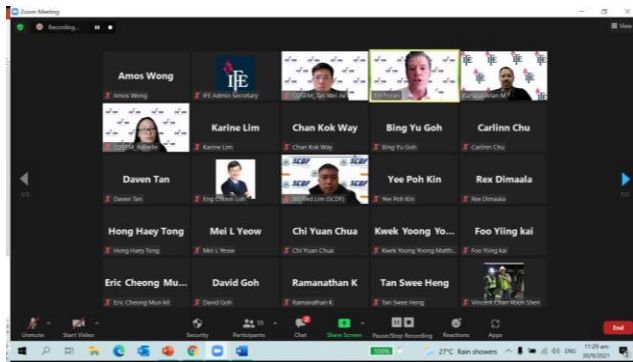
Zoom Meeting

Recording...

View

Amos Wong
Amos Wong

IFE
IFE Admin Secretary

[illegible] Tan Wei Jie

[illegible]

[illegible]

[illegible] Natalie

Karine Lim
Karine Lim

Chan Kok Way
Chan Kok Way

Bing Yu Goh
Bing Yu Goh

Carlinn Chu
Carlinn Chu

Daven Tan
Daven Tan

Eng Choon Loh

SCDF
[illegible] Lim (SCDF)

Yee Poh Kin
Yee Poh Kin

Rex Dimaala
Rex Dimaala

Hong Haey Tong
Hong Haey Tong

Mei L Yeow
Mei L Yeow

Chi Yuan Chua
Chi Yuan Chua

Kwek Yoong Yo...
Kwek Yoong Yoong Matth...

Foo Yiing kai
Foo Yiing kai

Eric Cheong Mu...
Eric Cheong Mun kit

David Goh
David Goh

Ramanathan K
Ramanathan K

Tan Swee Heng
Tan Swee Heng

Vincent Chan Woon Shen

1/3

1/3

Unmute

Start Video

Security

Participants

Chat

Share Screen

Pause/Stop Recording

Reactions

Apps

End

27°C Rain showers

ENG

11:29 am
30/9/2021